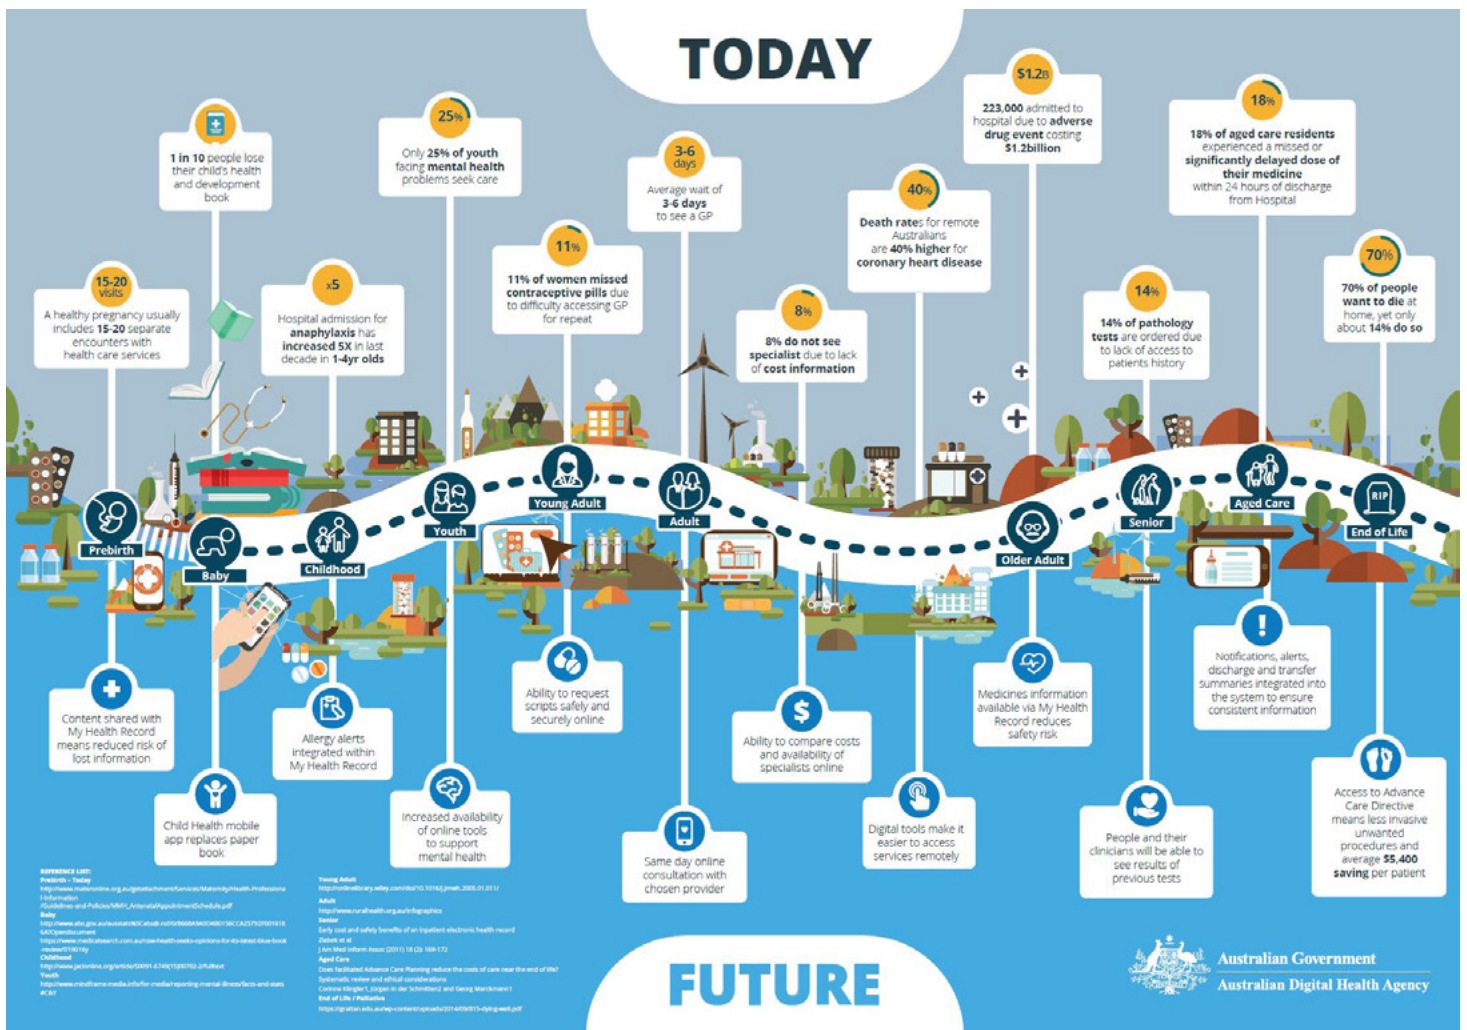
TODAY

15-20 visits
A healthy pregnancy usually includes 15-20 separate encounters with health care services

1 in 10 people lose their child's health and development book

x5
Hospital admission for anaphylaxis has increased 5X in last decade in 1-4yr olds

25%
Only 25% of youth facing mental health problems seek care

11%
11% of women missed contraceptive pills due to difficulty accessing GP for repeat

3-6 days
Average wait of 3-6 days to see a GP

8%
8% do not see specialist due to lack of cost information

40%
Death rates for remote Australians are 40% higher for coronary heart disease

$1.2B
223,000 admitted to hospital due to adverse drug event costing $1.2billion

14%
14% of pathology tests are ordered due to lack of access to patients history

18%
18% of aged care residents experienced a missed or significantly delayed dose of their medicine within 24 hours of discharge from Hospital

70%
70% of people want to die at home, yet only about 14% do so

Prebirth
Baby
Childhood
Youth
Young Adult
Adult
Older Adult
Senior
Aged Care
End of Life

RIP

Content shared with My Health Record means reduced risk of lost information

Child Health mobile app replaces paper book

Allergy alerts integrated within My Health Record

Increased availability of online tools to support mental health

Ability to request scripts safely and securely online

Same day online consultation with chosen provider

Ability to compare costs and availability of specialists online

Digital tools make it easier to access services remotely

Medicines information available via My Health Record reduces safety risk

People and their clinicians will be able to see results of previous tests

Notifications, alerts, discharge and transfer summaries integrated into the system to ensure consistent information

Access to Advance Care Directive means less invasive unwanted procedures and average $5,400 saving per patient

REFERENCE LIST:
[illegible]

FUTURE

Australian Government
Australian Digital Health Agency